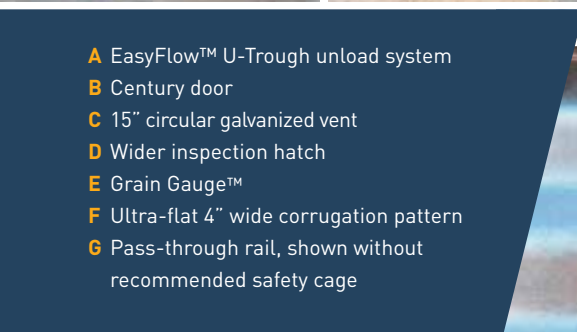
A EasyFlow™ U-Trough unload system
B Century door
C 15" circular galvanized vent
D Wider inspection hatch
E Grain Gauge™
F Ultra-flat 4" wide corrugation pattern
G Pass-through rail, shown without recommended safety cage